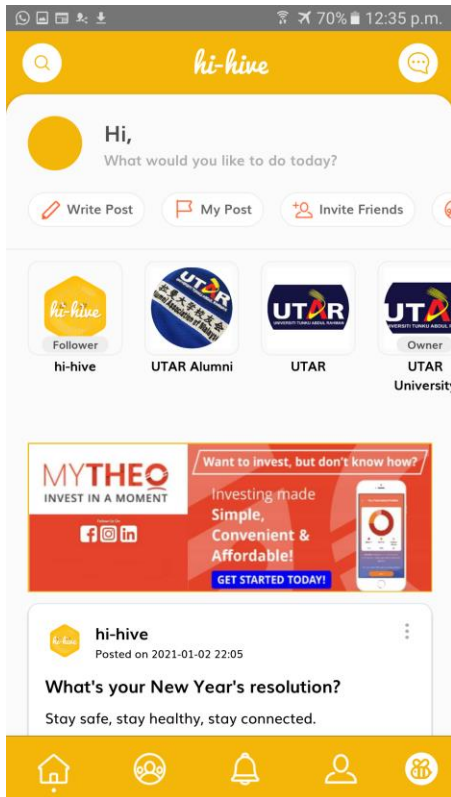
70% 12:35 p.m.

hi-hive

Hi,
What would you like to do today?

Write Post
My Post
Invite Friends

hi-hive
Follower
hi-hive

UTAR
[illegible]
UTAR Alumni

UTAR
UNIVERSITI TUNKU ABDUL RAHMAN
UTAR

UTAR
UNIVERSITI TUNKU ABDUL RAHMAN
Owner
UTAR Universit

MYTHEO
INVEST IN A MOMENT
Follow us on
Want to invest, but don't know how?
Investing made
Simple,
Convenient &
Affordable!
GET STARTED TODAY!

hi-hive
hi-hive
Posted on 2021-01-02 22:05
What's your New Year's resolution?
Stay safe, stay healthy, stay connected.